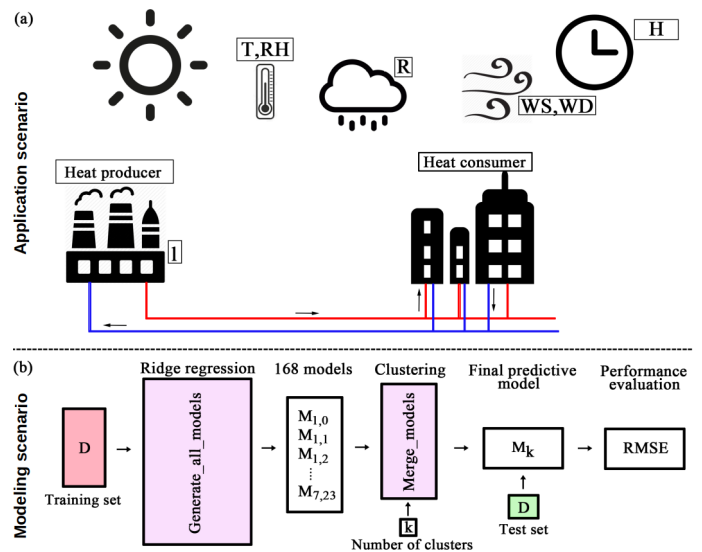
(a)

Application scenario

T,RH

R

H

WS,WD

Heat producer

l

Heat consumer

(b)

Modeling scenario

Ridge regression

168 models

Clustering

Final predictive model

Performance evaluation

D

Training set

Generate_all_models

$M_{1,0}$
$M_{1,1}$
$M_{1,2}$
$\vdots$
$M_{7,23}$

Merge_models

k

Number of clusters

$M_k$

D

Test set

RMSE